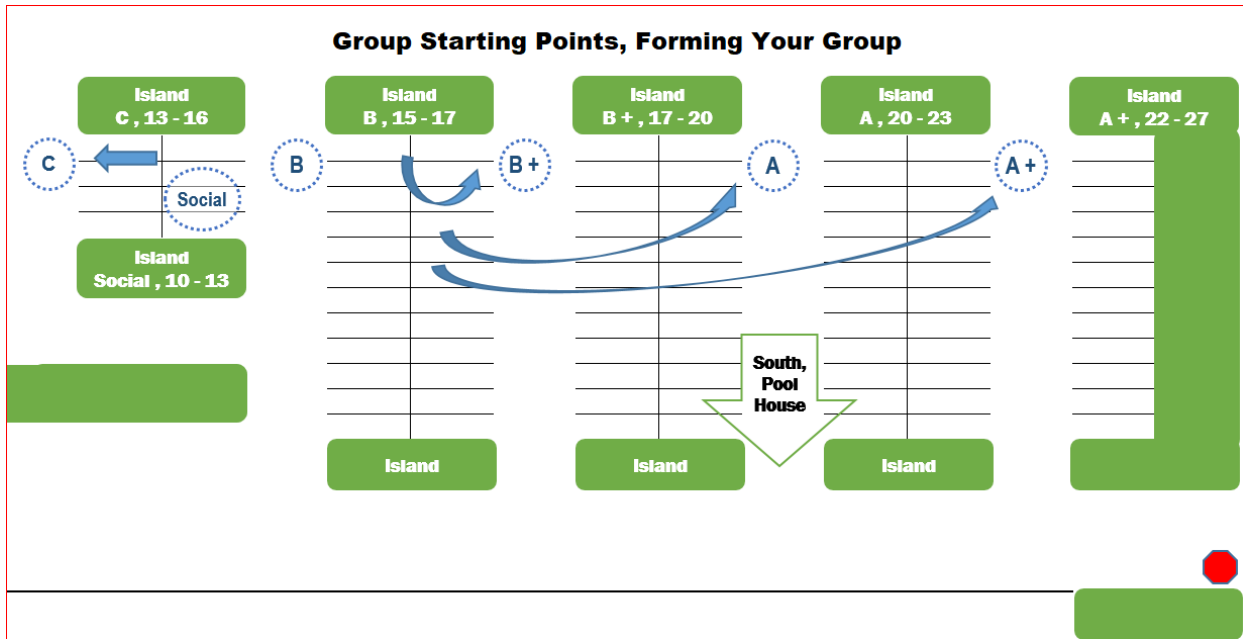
Group Starting Points, Forming Your Group

Island
C , 13 - 16

Island
B , 15 - 17

Island
B + , 17 - 20

Island
A , 20 - 23

Island
A + , 22 - 27

C

Social

B

B +

A

A +

Island
Social , 10 - 13

South, Pool House

Island

Island

Island